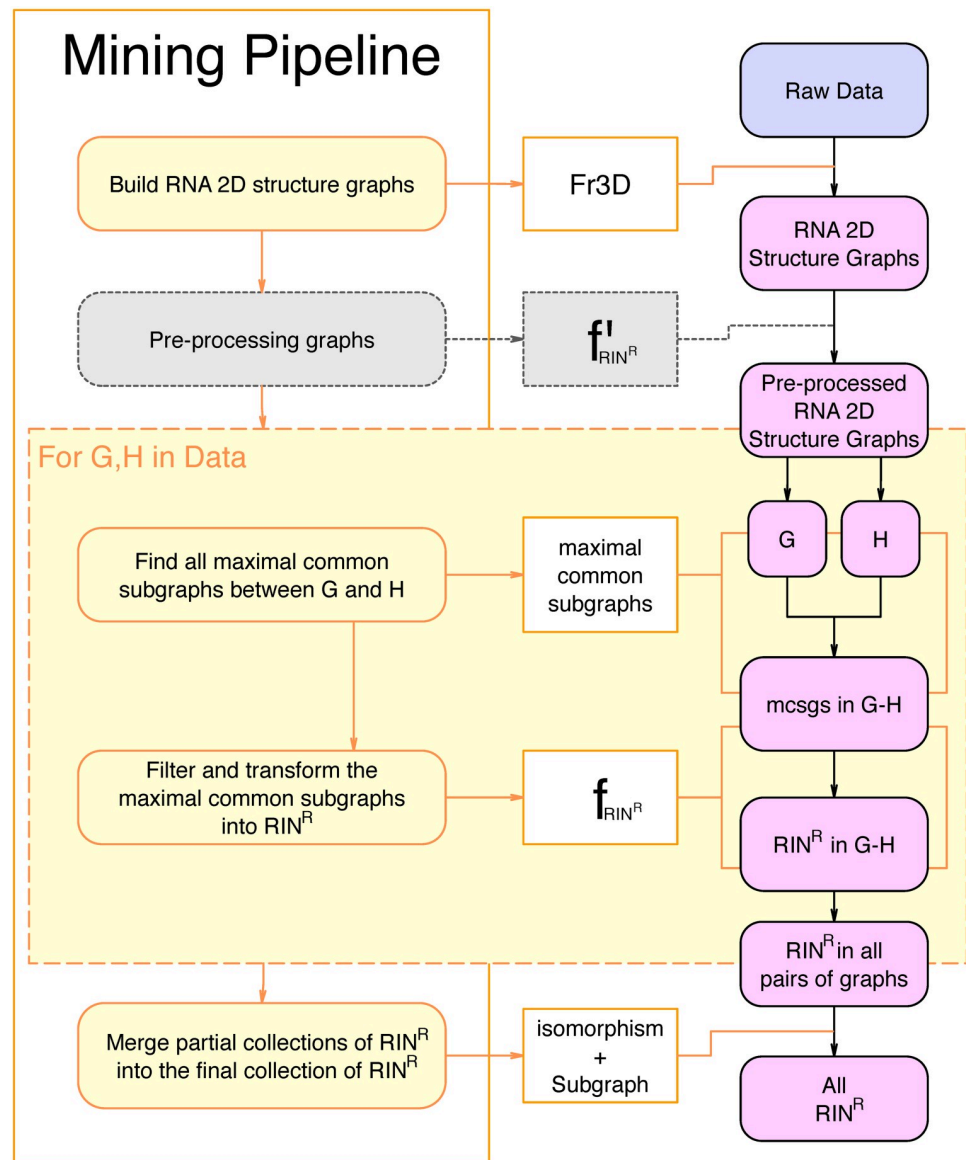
Mining Pipeline

Raw Data

Build RNA 2D structure graphs

Fr3D

RNA 2D Structure Graphs

Pre-processing graphs

$f'_{RIN^R}$

Pre-processed RNA 2D Structure Graphs

For G,H in Data

G

H

Find all maximal common subgraphs between G and H

maximal common subgraphs

mcsgs in G-H

Filter and transform the maximal common subgraphs into $RIN^R$

$f_{RIN^R}$

$RIN^R$ in G-H

$RIN^R$ in all pairs of graphs

Merge partial collections of $RIN^R$ into the final collection of $RIN^R$

isomorphism + Subgraph

All $RIN^R$